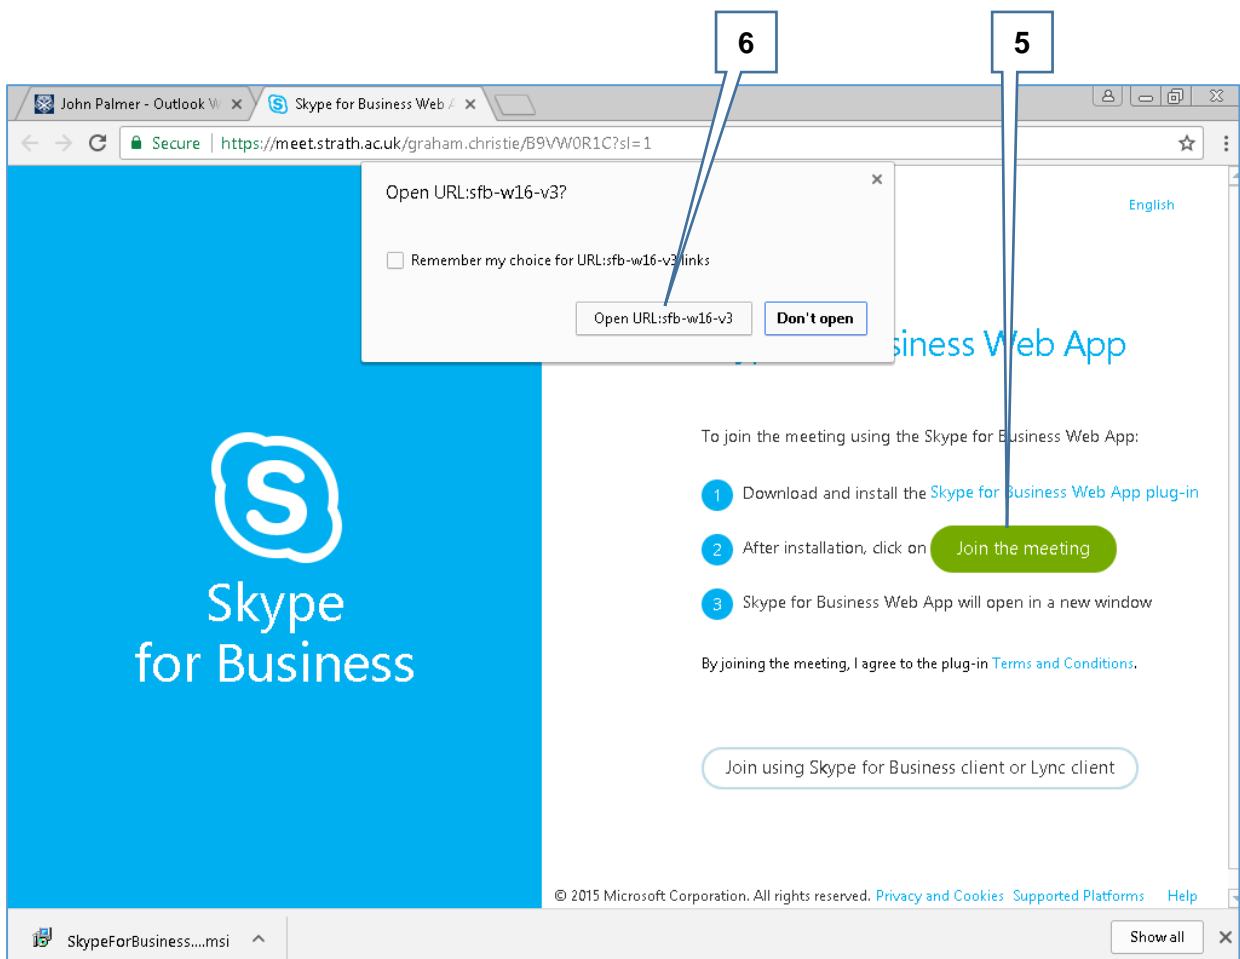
6

5

John Palmer - Outlook W ×

Skype for Business Web A ×

Secure https://meet.strath.ac.uk/graham.christie/B9VW0R1C?sl=1

Open URL:sfb-w16-v3?

×

Remember my choice for URL:sfb-w16-v3 links

Open URL:sfb-w16-v3

Don't open

English

Skype for Business

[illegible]siness Web App

To join the meeting using the Skype for Business Web App:

1 Download and install the Skype for Business Web App plug-in

2 After installation, click on Join the meeting

3 Skype for Business Web App will open in a new window

By joining the meeting, I agree to the plug-in Terms and Conditions.

Join using Skype for Business client or Lync client

© 2015 Microsoft Corporation. All rights reserved. Privacy and Cookies Supported Platforms Help

SkypeForBusiness....msi

Show all

×